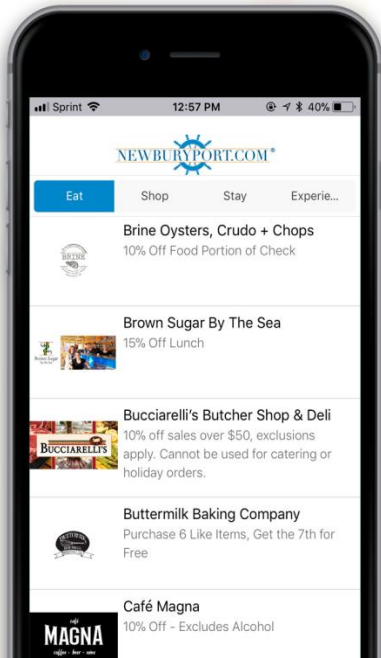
Sprint 12:57 PM 40%

NEWBURYPORT.COM®

Eat Shop Stay Experie...

BRINE

Brine Oysters, Crudo + Chops
10% Off Food Portion of Check

Brown Sugar By The Sea
15% Off Lunch

BUCCIARELLI'S

Bucciarelli's Butcher Shop & Deli
10% off sales over $50, exclusions apply. Cannot be used for catering or holiday orders.

Buttermilk Baking Company
Purchase 6 Like Items, Get the 7th for Free

café MAGNA coffee · beer · wine

Café Magna
10% Off - Excludes Alcohol